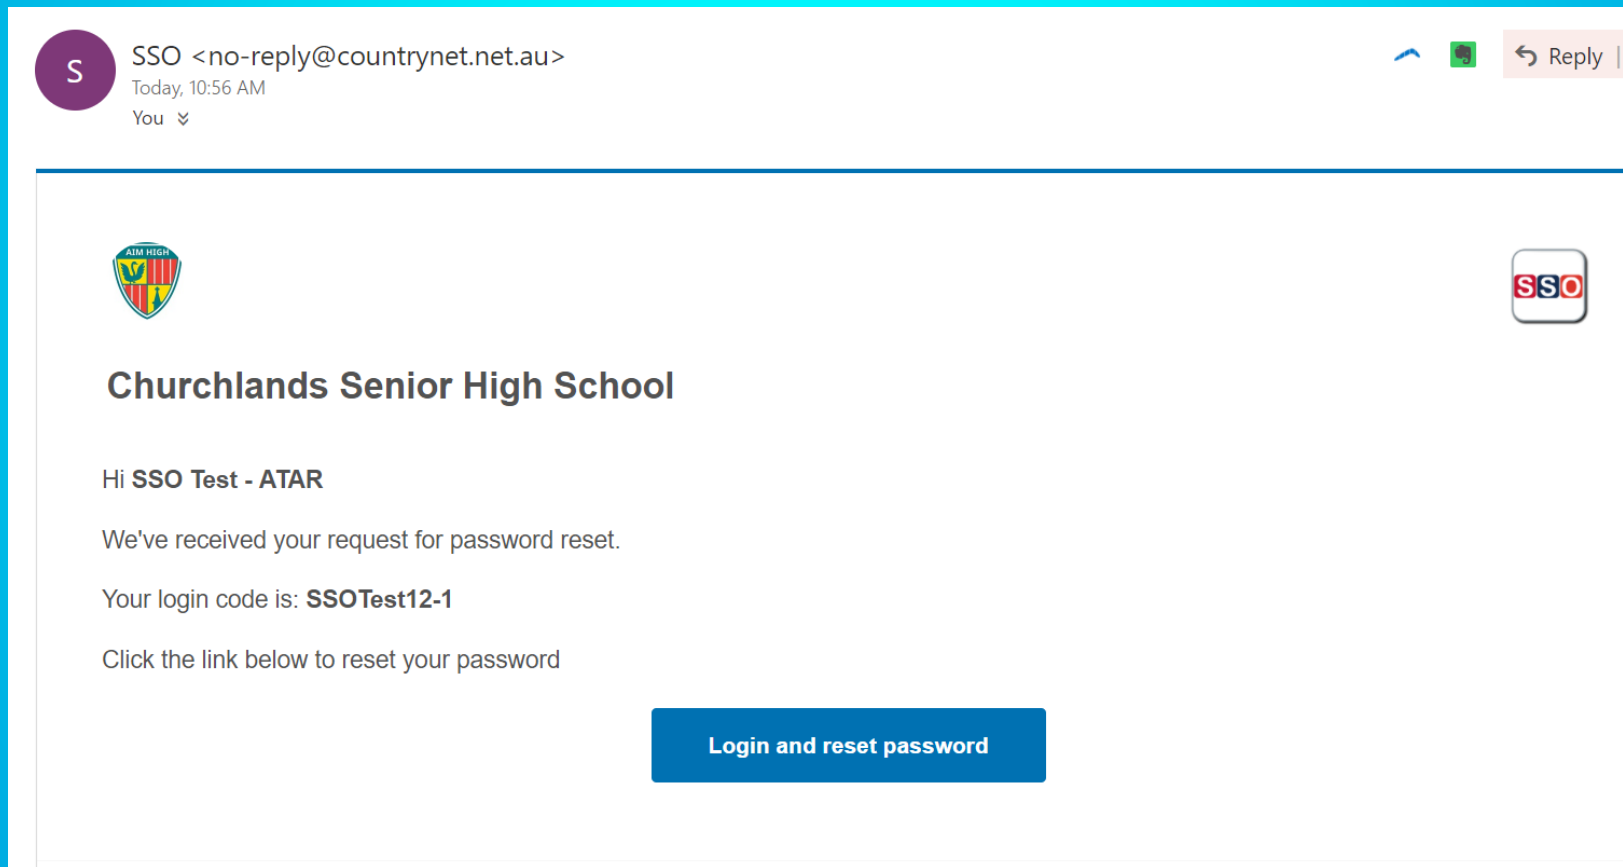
S

SSO <no-reply@countrynet.net.au>
Today, 10:56 AM
You

Reply

AIM HIGH

SSO

Churchlands Senior High School

Hi **SSO Test - ATAR**

We've received your request for password reset.

Your login code is: **SSOTest12-1**

Click the link below to reset your password

Login and reset password